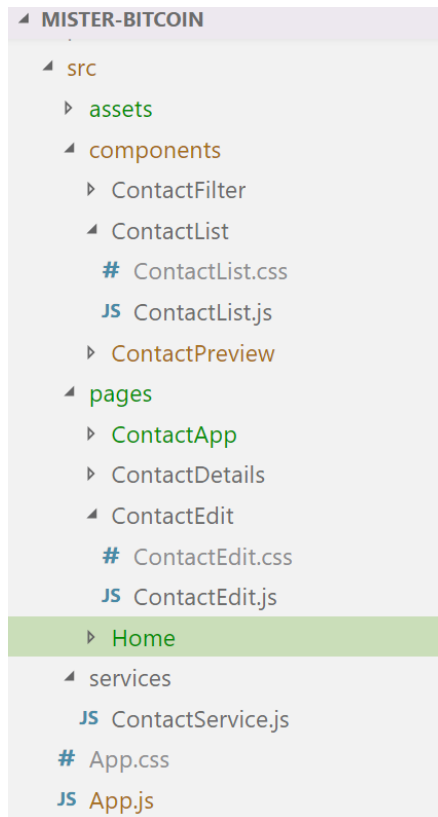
MISTER-BITCOIN
src
assets
components
ContactFilter
ContactList
# ContactList.css
JS ContactList.js
ContactPreview
pages
ContactApp
ContactDetails
ContactEdit
# ContactEdit.css
JS ContactEdit.js
Home
services
JS ContactService.js
# App.css
JS App.js